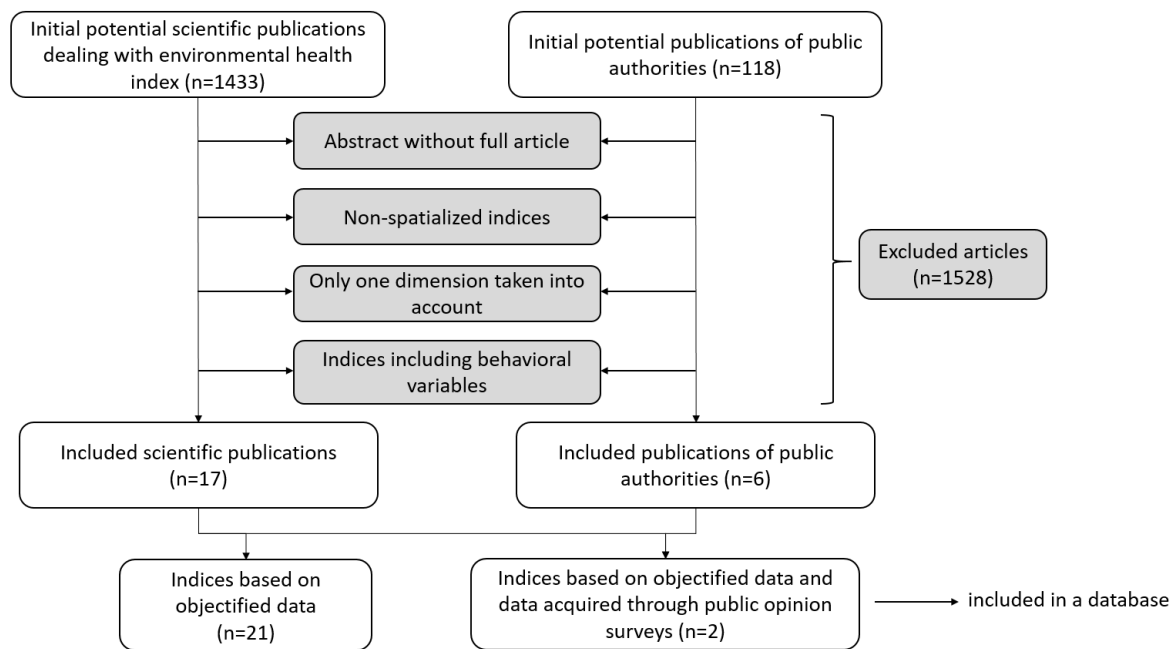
Initial potential scientific publications dealing with environmental health index (n=1433)

Initial potential publications of public authorities (n=118)

Abstract without full article

Non-spatialized indices

Only one dimension taken into account

Indices including behavioral variables

Excluded articles (n=1528)

Included scientific publications (n=17)

Included publications of public authorities (n=6)

Indices based on objectified data (n=21)

Indices based on objectified data and data acquired through public opinion surveys (n=2)

included in a database